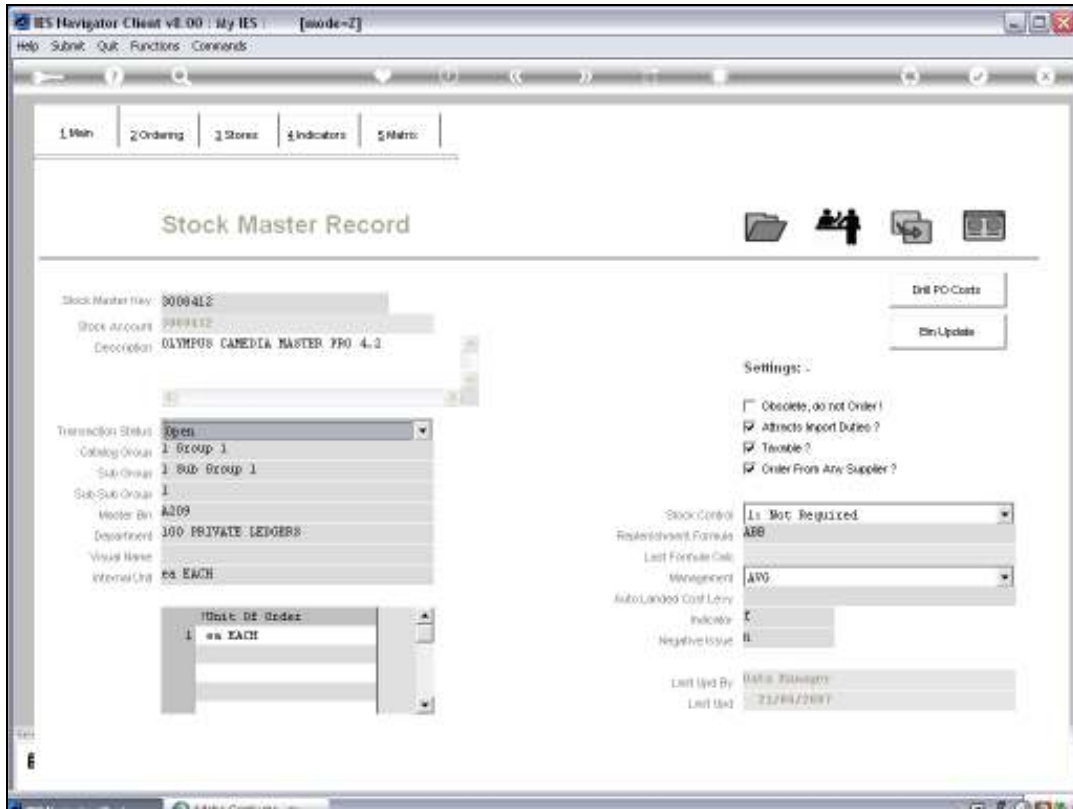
IES Navigator Client v8.00 : My IES [mode=Z]
Help Submit Quit Functions Commands

1 Main | 2 Ordering | 3 Stores | 4 Indicators | 5 Matrix

Stock Master Record

Drill PO Costs
Bin Update

Stock Master Key 3008412
Stock Account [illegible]
Description OLYMPUS CAMEDIA MASTER PRO 4.2

Settings: -
Obsolete, do not Order !
Attracts Import Duties ?
Taxable ?
Order From Any Supplier ?

Transaction Status Open
Catalog Group 1 Group 1
Sub Group 1 Sub Group 1
Sub-Sub Group 1
Master Bin A209
Department 100 PRIVATE LEDGERS
Visual Name
Internal Unit ea EACH

Stock Control 1: Not Required
Replenishment Formula ABB
Last Formula Calc
Management AVG
Auto Landed Cost Levy
Indicator I
Negative Issue N

!Unit Of Order
1 ea EACH

Last Upd By Data Manager
Last Upd 21/06/2007